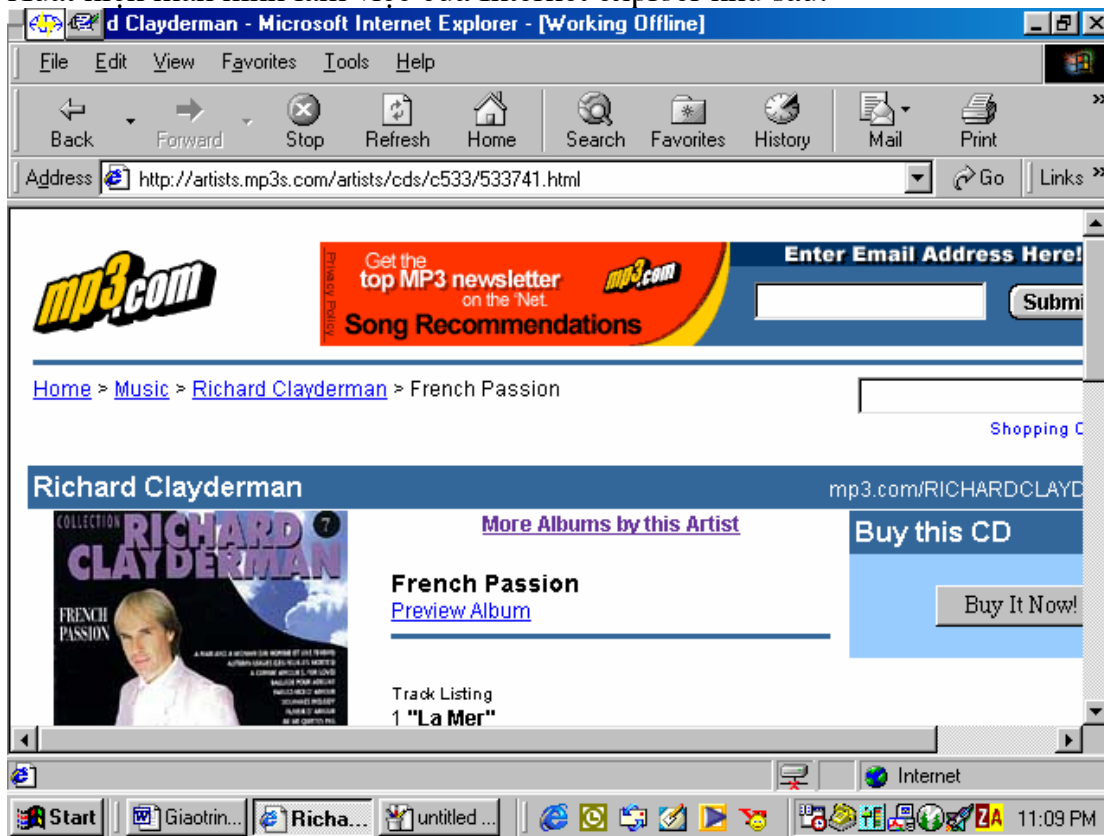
d Clayderman - Microsoft Internet Explorer - [Working Offline]

File Edit View Favorites Tools Help

Back Forward Stop Refresh Home Search Favorites History Mail Print

Address http://artists.mp3s.com/artists/cds/c533/533741.html Go Links

mp3.com

Privacy Policy

Get the top MP3 newsletter on the 'Net. mp3.com Song Recommendations

Enter Email Address Here!

Submi

Home > Music > Richard Clayderman > French Passion

Shopping C

Richard Clayderman

mp3.com/RICHARDCLAYD

COLLECTION RICHARD CLAYDERMAN 7

FRENCH PASSION

More Albums by this Artist

French Passion

Preview Album

Track Listing

1 "La Mer"

Buy this CD

Buy It Now!

Internet

Start Giaotrin... Richa... untitled ... 11:09 PM